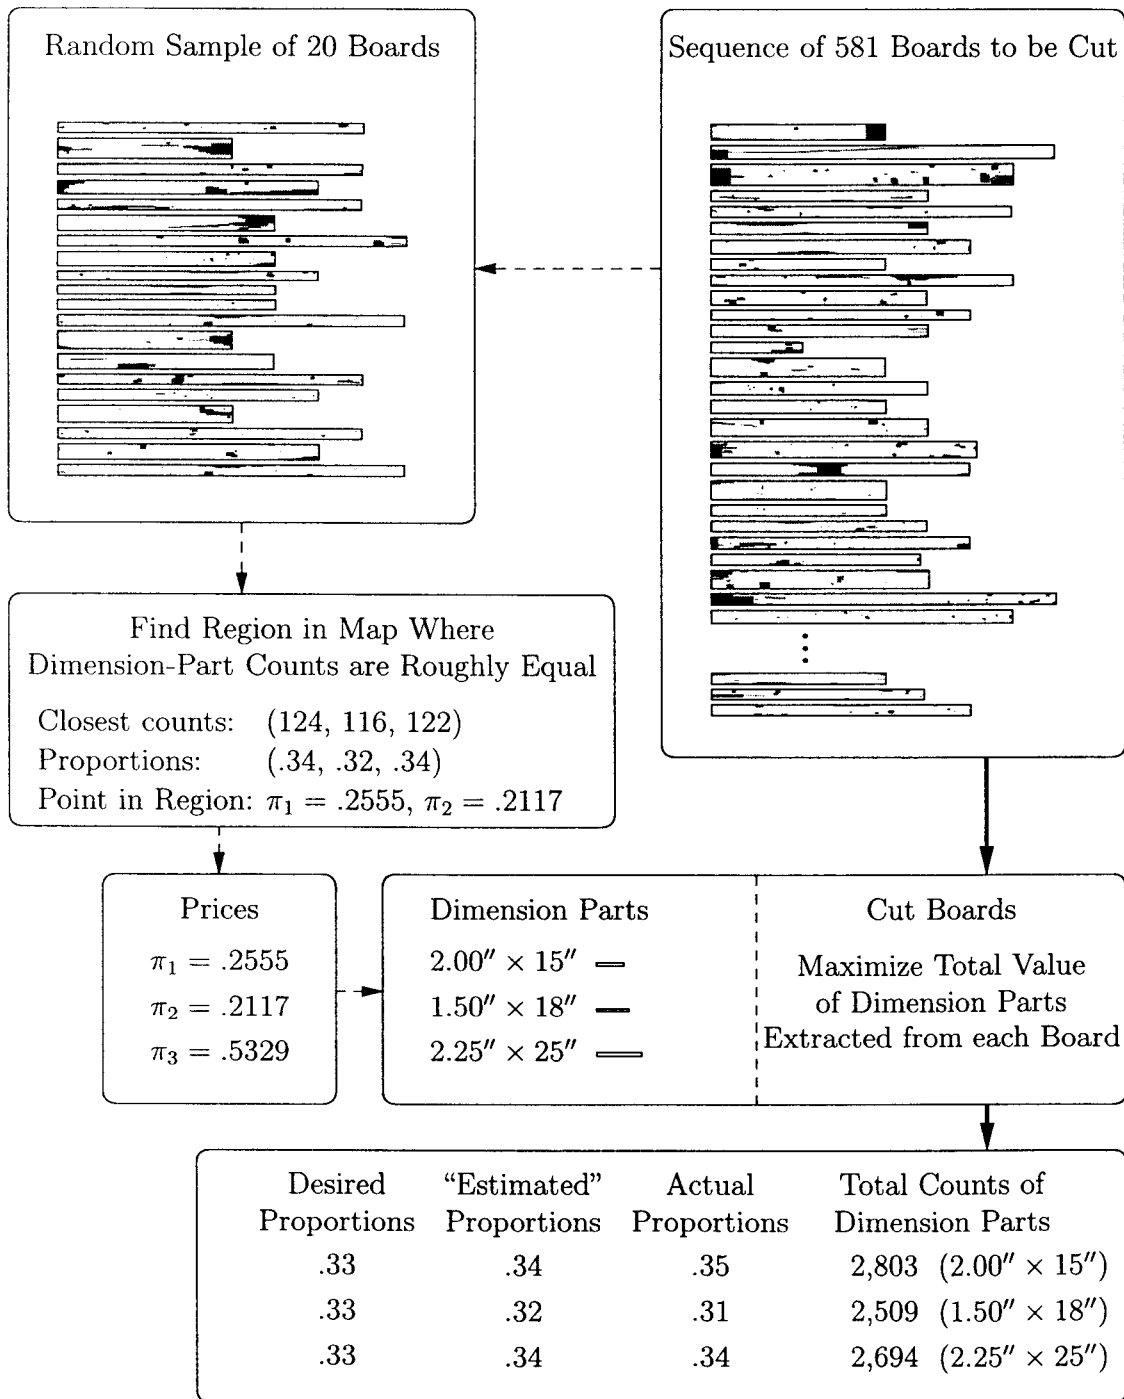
Random Sample of 20 Boards

Sequence of 581 Boards to be Cut

Find Region in Map Where Dimension-Part Counts are Roughly Equal

Closest counts: (124, 116, 122)
Proportions: (.34, .32, .34)
Point in Region: $\pi_1 = .2555$, $\pi_2 = .2117$

Prices
$\pi_1 = .2555$
$\pi_2 = .2117$
$\pi_3 = .5329$

Dimension Parts
$2.00'' \times 15''$
$1.50'' \times 18''$
$2.25'' \times 25''$

Cut Boards

Maximize Total Value of Dimension Parts Extracted from each Board

| Desired Proportions | "Estimated" Proportions | Actual Proportions | Total Counts of Dimension Parts |
|---|---|---|---|
| .33 | .34 | .35 | 2,803 $(2.00'' \times 15'')$ |
| .33 | .32 | .31 | 2,509 $(1.50'' \times 18'')$ |
| .33 | .34 | .34 | 2,694 $(2.25'' \times 25'')$ |